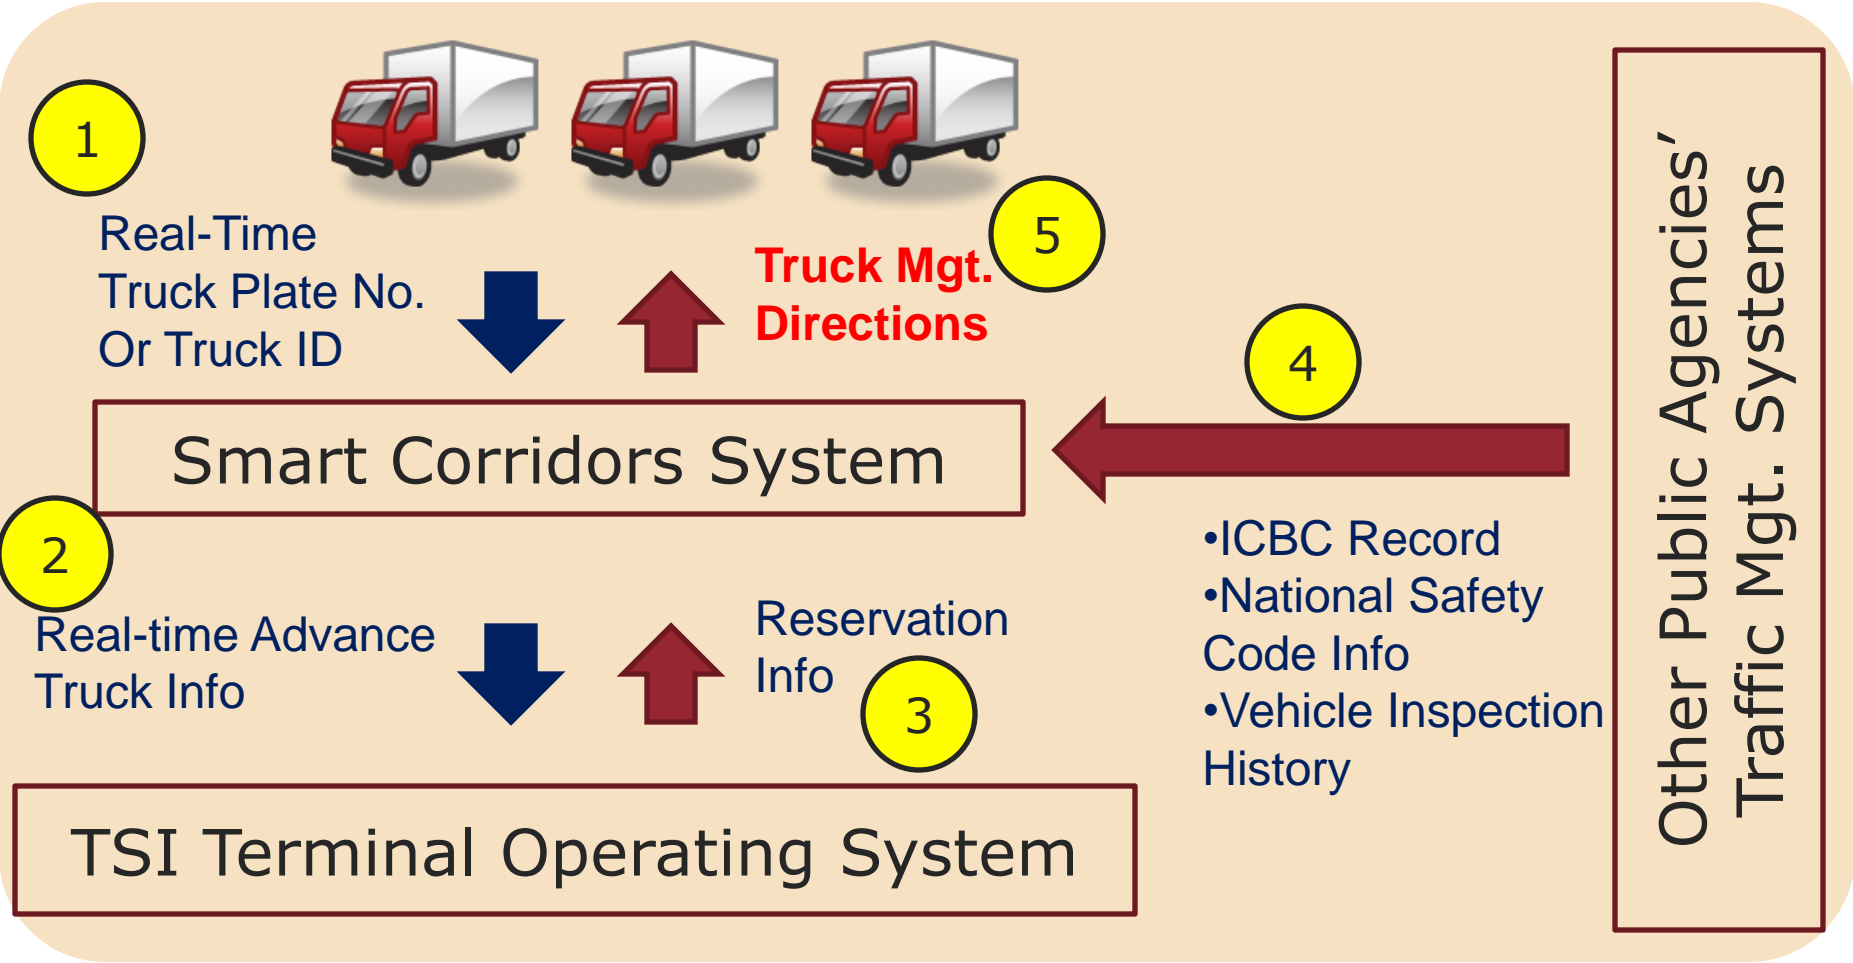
1

Real-Time Truck Plate No. Or Truck ID

Truck Mgt. Directions

5

4

Smart Corridors System

2

Real-time Advance Truck Info

Reservation Info

3

•ICBC Record
•National Safety Code Info
•Vehicle Inspection History

TSI Terminal Operating System

Other Public Agencies' Traffic Mgt. Systems